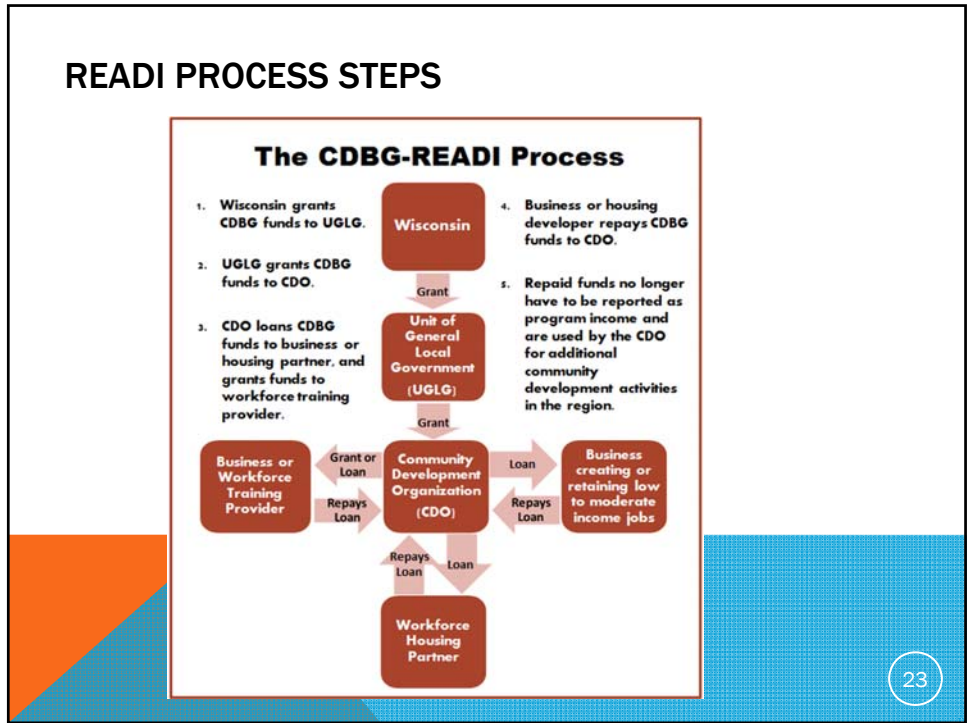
READI PROCESS STEPS

The CDBG-READI Process

1. Wisconsin grants CDBG funds to UGLG.

2. UGLG grants CDBG funds to CDO.

3. CDO loans CDBG funds to business or housing partner, and grants funds to workforce training provider.

4. Business or housing developer repays CDBG funds to CDO.

5. Repaid funds no longer have to be reported as program income and are used by the CDO for additional community development activities in the region.

Wisconsin

Grant

Unit of General Local Government (UGLG)

Grant

Business or Workforce Training Provider

Grant or Loan

Repays Loan

Community Development Organization (CDO)

Loan

Repays Loan

Business creating or retaining low to moderate income jobs

Repays Loan

Loan

Workforce Housing Partner

23